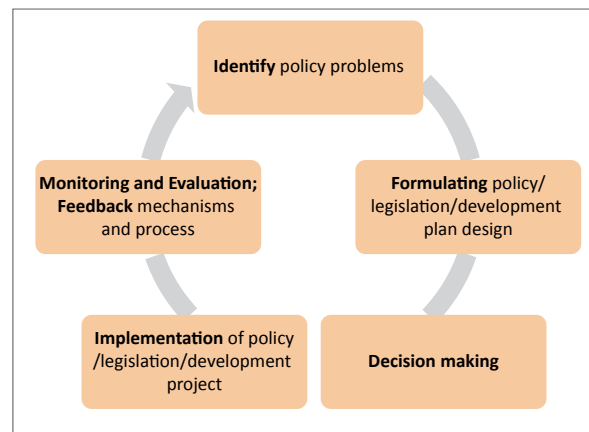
Identify policy problems

Formulating policy/ legislation/development plan design

Decision making

Implementation of policy /legislation/development project

Monitoring and Evaluation; Feedback mechanisms and process